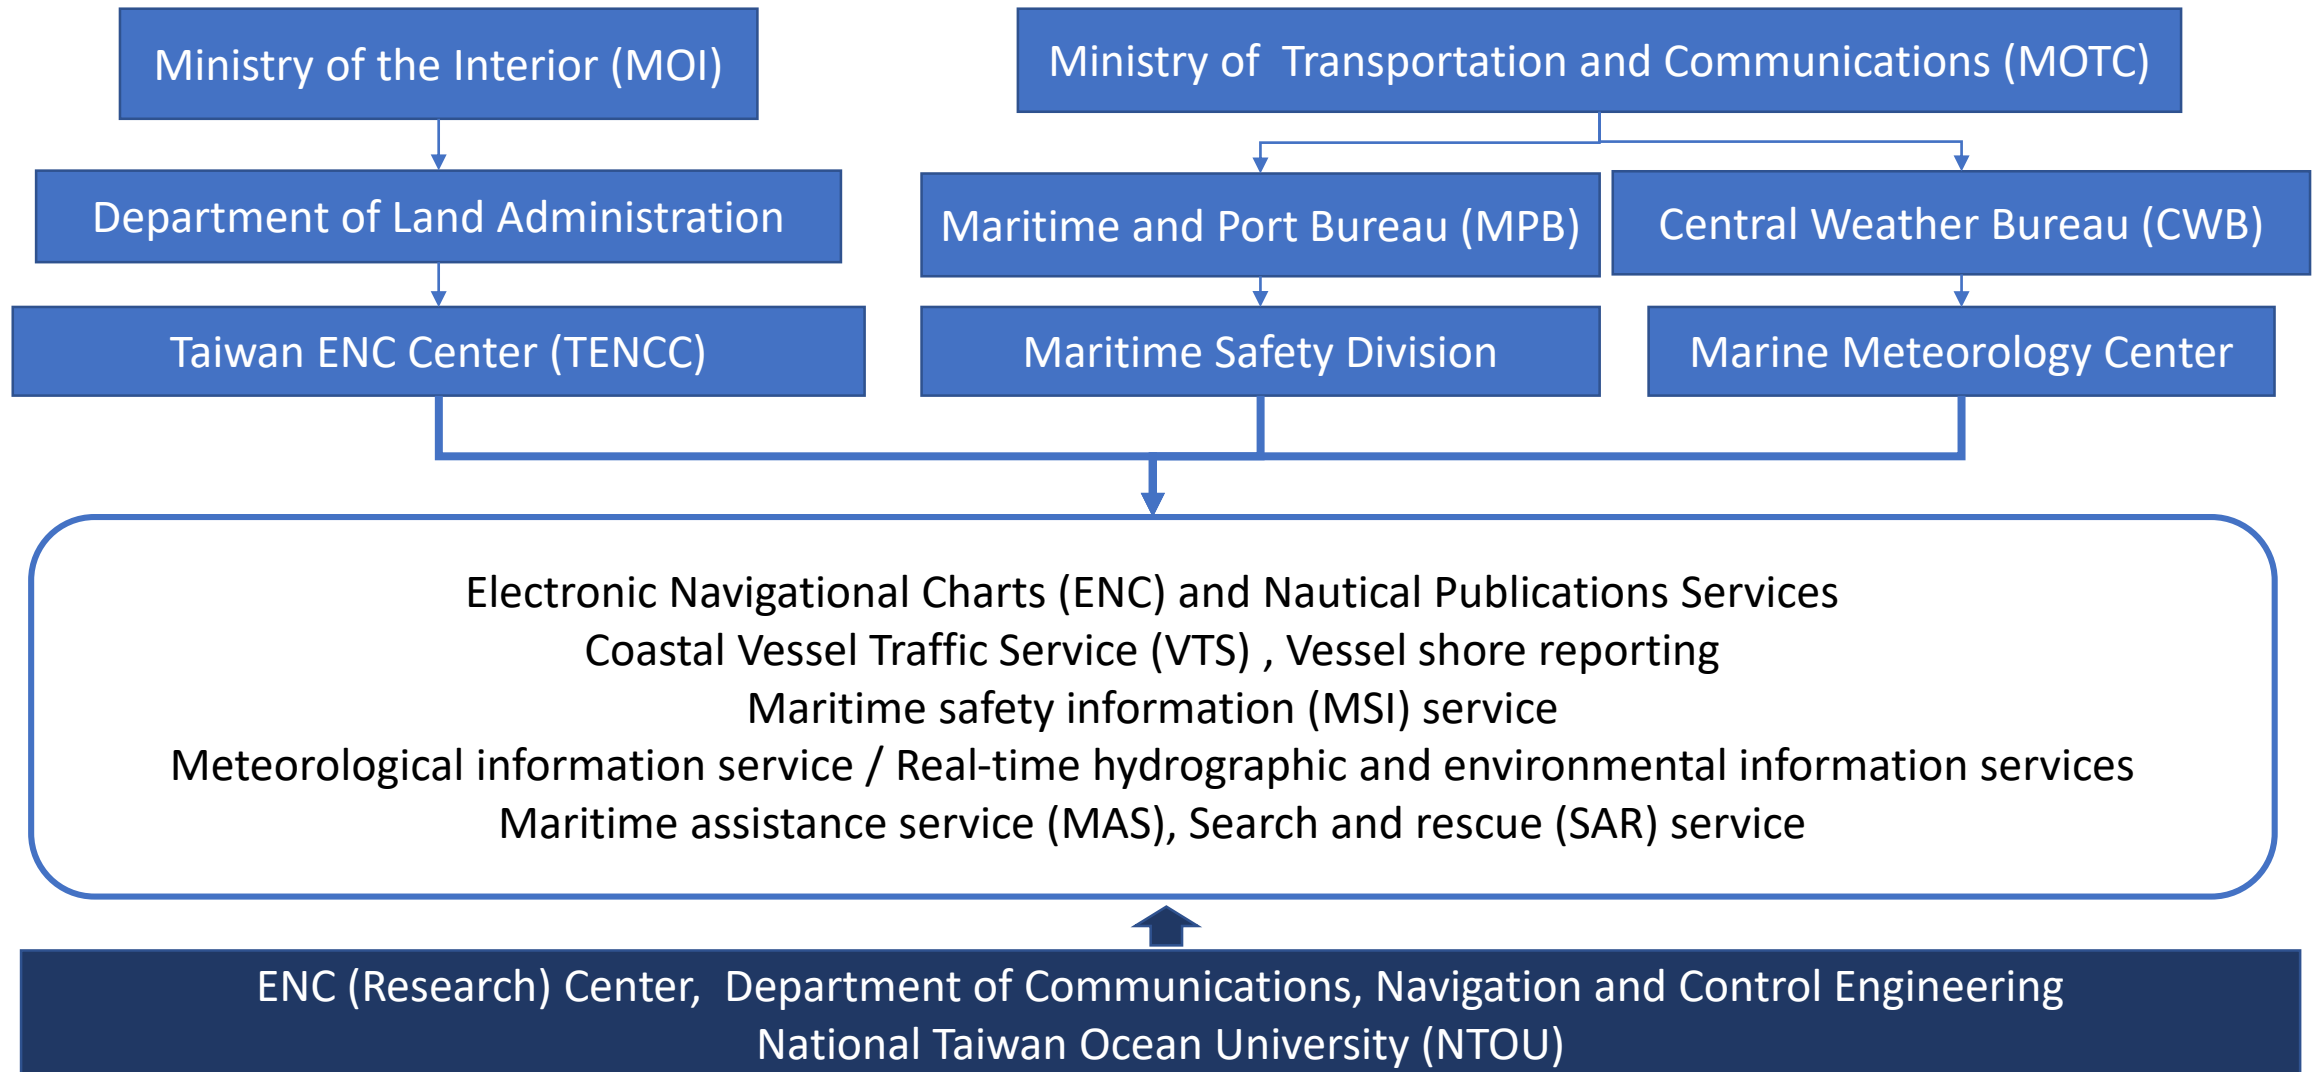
Ministry of the Interior (MOI)

Ministry of Transportation and Communications (MOTC)

Department of Land Administration

Maritime and Port Bureau (MPB)

Central Weather Bureau (CWB)

Taiwan ENC Center (TENCC)

Maritime Safety Division

Marine Meteorology Center

Electronic Navigational Charts (ENC) and Nautical Publications Services
Coastal Vessel Traffic Service (VTS) , Vessel shore reporting
Maritime safety information (MSI) service
Meteorological information service / Real-time hydrographic and environmental information services
Maritime assistance service (MAS), Search and rescue (SAR) service

ENC (Research) Center, Department of Communications, Navigation and Control Engineering
National Taiwan Ocean University (NTOU)